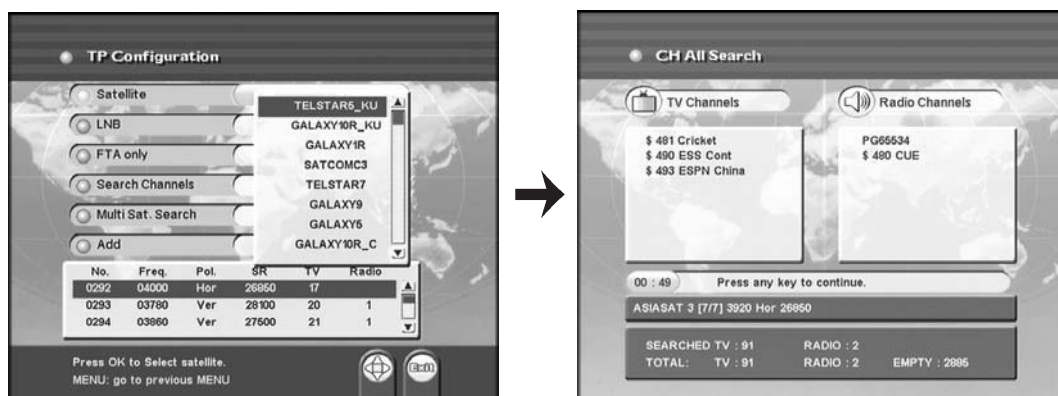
TP Configuration

Satellite
LNB
FTA only
Search Channels
Multi Sat. Search
Add

TELSTAR5_KU
GALAXY10R_KU
GALAXY1R
SATCOMC3
TELSTAR7
GALAXY9
GALAXY5
GALAXY10R_C

| No. | Freq. | Pol. | SR | TV | Radio |
|---|---|---|---|---|---|
| 0292 | 04000 | Hor | 26950 | 17 | |
| 0293 | 03780 | Ver | 28100 | 20 | 1 |
| 0294 | 03860 | Ver | 27500 | 21 | 1 |

Press OK to Select satellite.
MENU: go to previous MENU

Exit

CH All Search

TV Channels
Radio Channels

$ 481 Cricket
$ 490 ESS Cont
$ 493 ESPN China

PG65534
$ 480 CUE

00 : 49
Press any key to continue.

ASIASAT 3 [7/7] 3920 Hor 26850

SEARCHED TV : 91 RADIO : 2
TOTAL: TV : 91 RADIO : 2 EMPTY : 2895